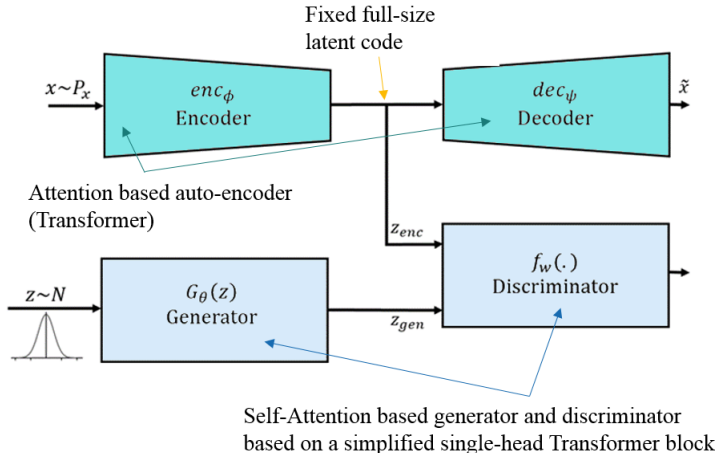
Fixed full-size latent code

$x \sim P_x$

$enc_\phi$
Encoder

$dec_\psi$
Decoder

$\tilde{x}$

Attention based auto-encoder (Transformer)

$z_{enc}$

$z \sim N$

$G_\theta(z)$
Generator

$z_{gen}$

$f_w(.)$
Discriminator

Self-Attention based generator and discriminator based on a simplified single-head Transformer block